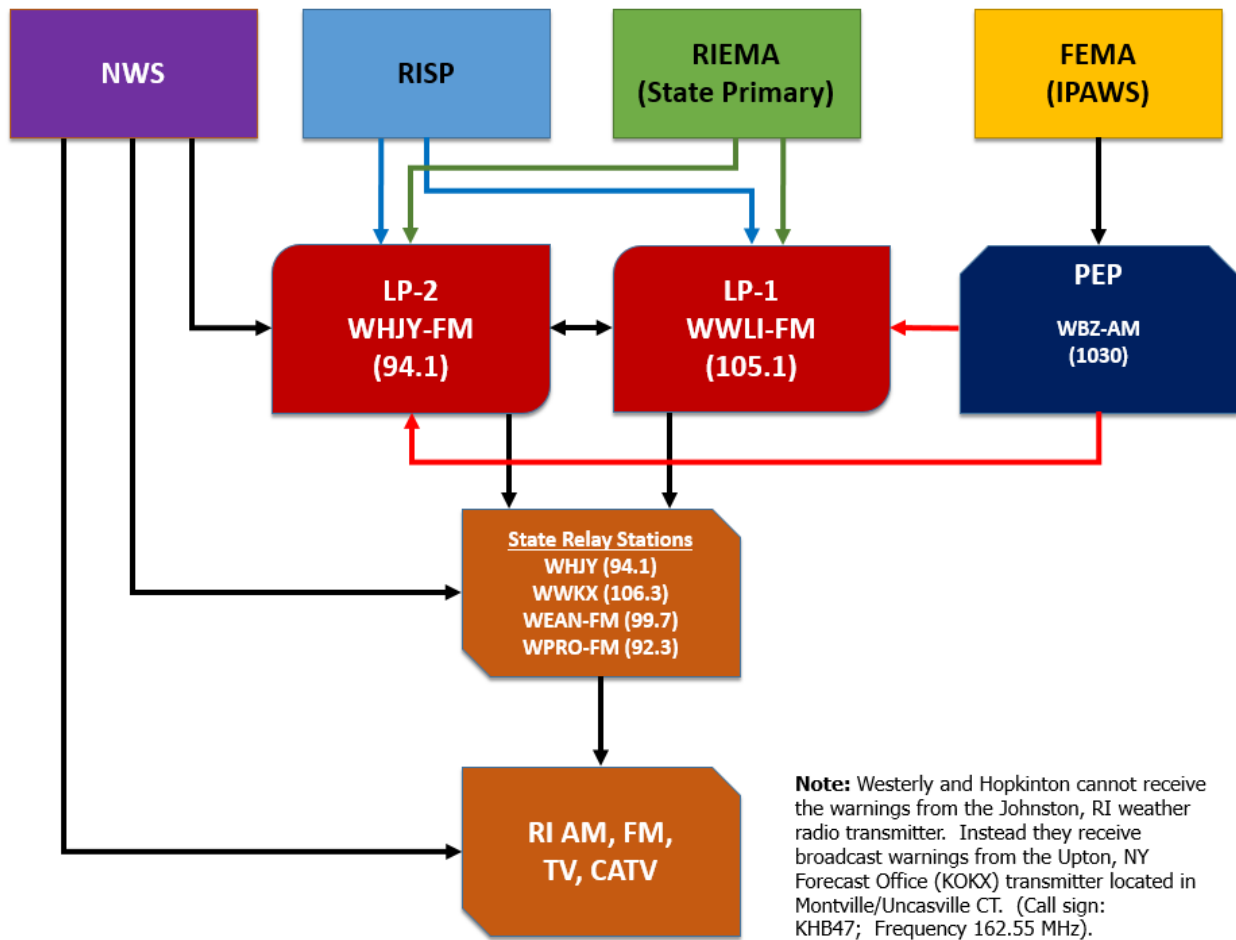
NWS

RISP

RIEMA
(State Primary)

FEMA
(IPAWS)

LP-2
WHJY-FM
(94.1)

LP-1
WWLI-FM
(105.1)

PEP

WBZ-AM
(1030)

State Relay Stations
WHJY (94.1)
WWKX (106.3)
WEAN-FM (99.7)
WPRO-FM (92.3)

RI AM, FM,
TV, CATV

**Note:** Westerly and Hopkinton cannot receive the warnings from the Johnston, RI weather radio transmitter. Instead they receive broadcast warnings from the Upton, NY Forecast Office (KOKX) transmitter located in Montville/Uncasville CT. (Call sign: KHB47; Frequency 162.55 MHz).